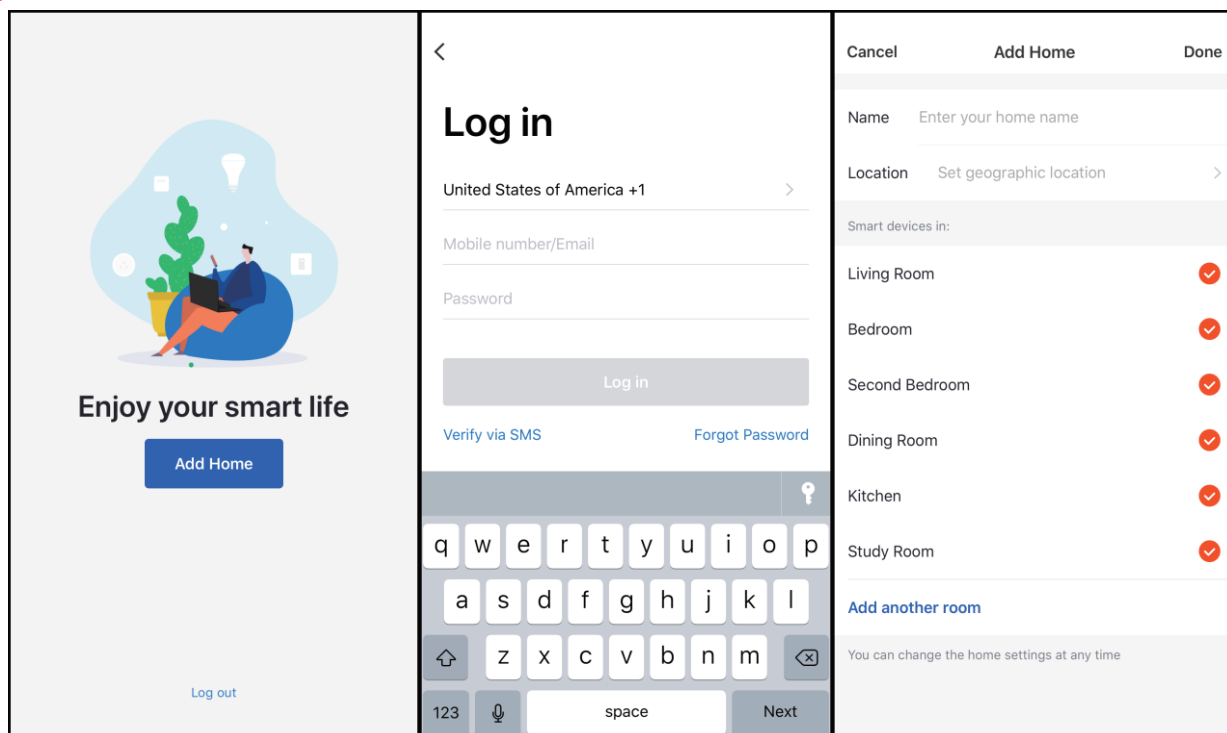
Enjoy your smart life

Add Home

Log out

<

Log in

United States of America +1 >

Mobile number/Email

Password

Log in

Verify via SMS Forgot Password

q w e r t y u i o p
a s d f g h j k l
z x c v b n m
123 space Next

Cancel Add Home Done

Name Enter your home name

Location Set geographic location >

Smart devices in:

Living Room

Bedroom

Second Bedroom

Dining Room

Kitchen

Study Room

Add another room

You can change the home settings at any time